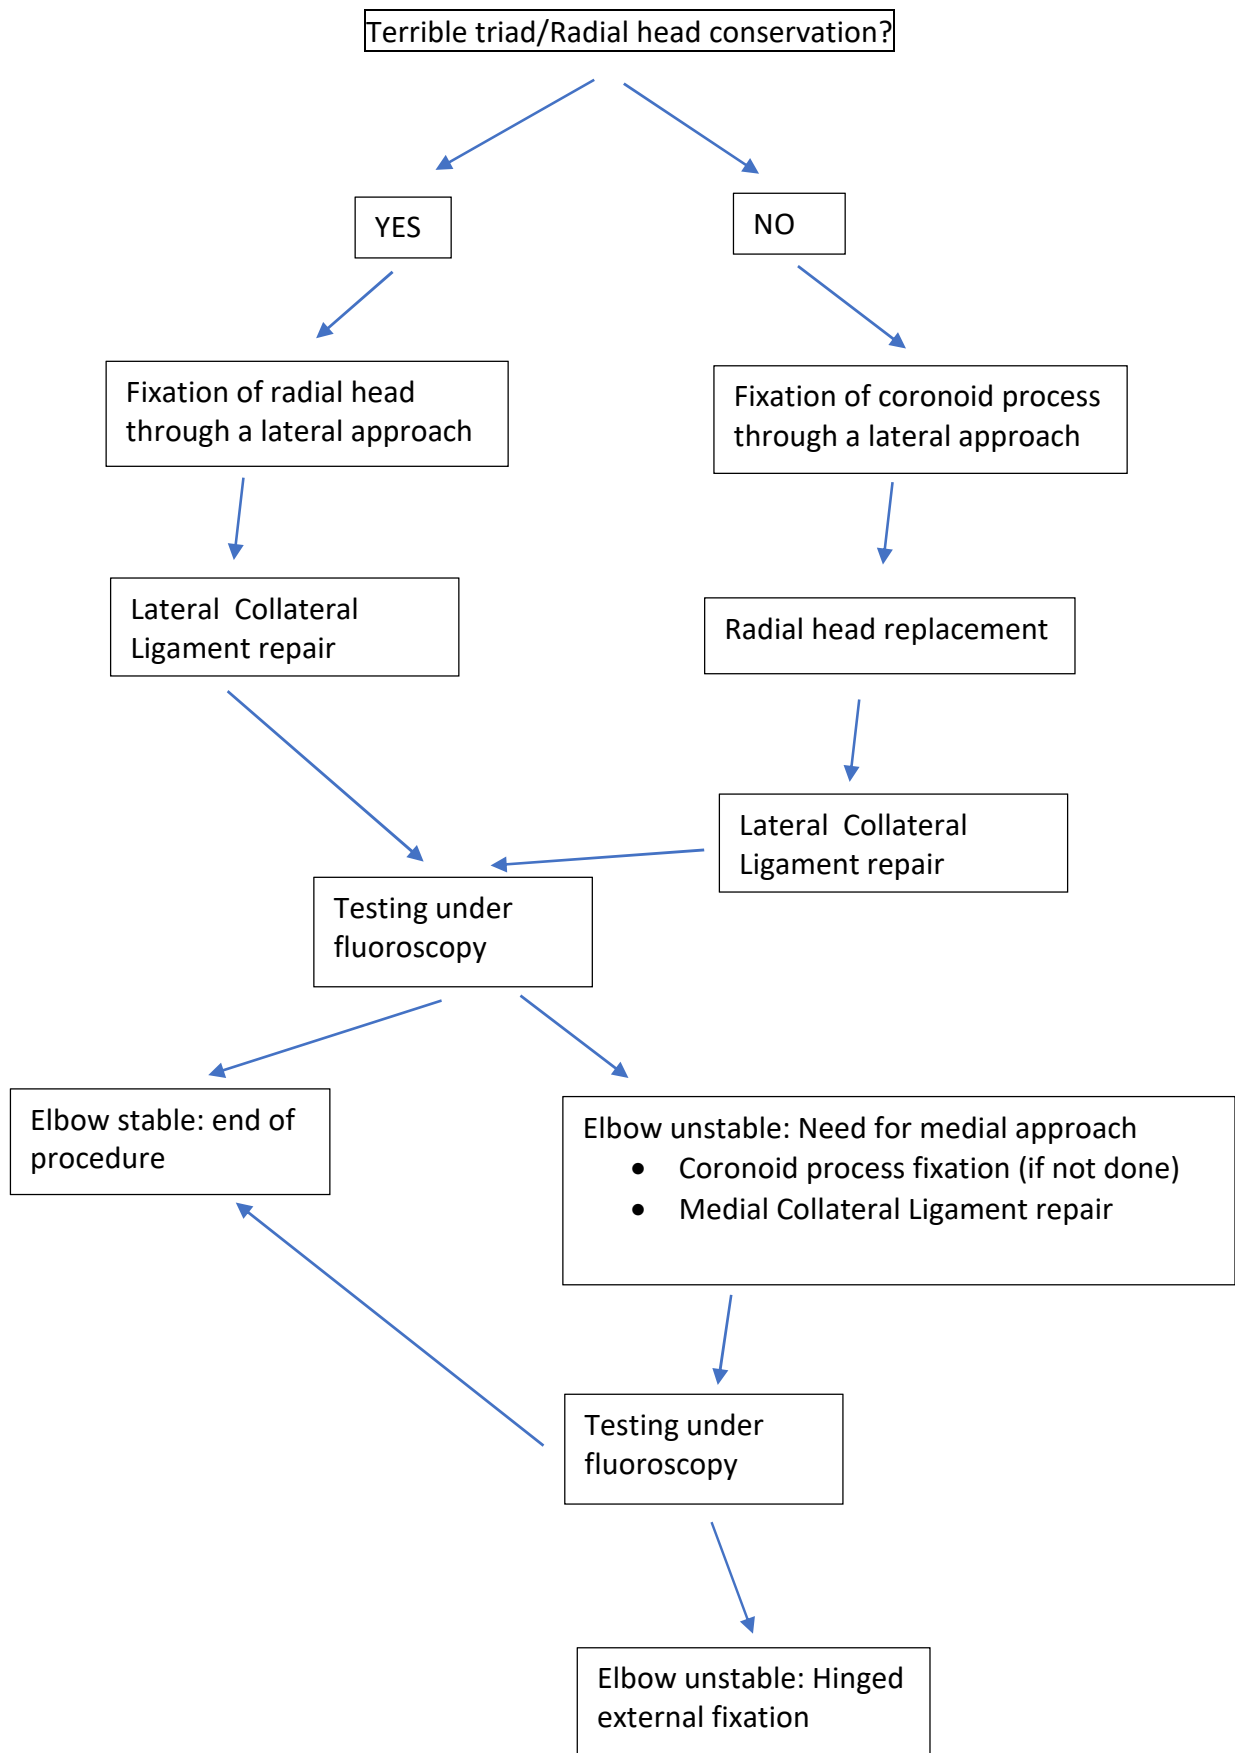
Terrible triad/Radial head conservation?

YES

NO

Fixation of radial head through a lateral approach

Fixation of coronoid process through a lateral approach

Lateral Collateral Ligament repair

Radial head replacement

Lateral Collateral Ligament repair

Testing under fluoroscopy

Elbow stable: end of procedure

Elbow unstable: Need for medial approach
- Coronoid process fixation (if not done)
- Medial Collateral Ligament repair

Testing under fluoroscopy

Elbow unstable: Hinged external fixation